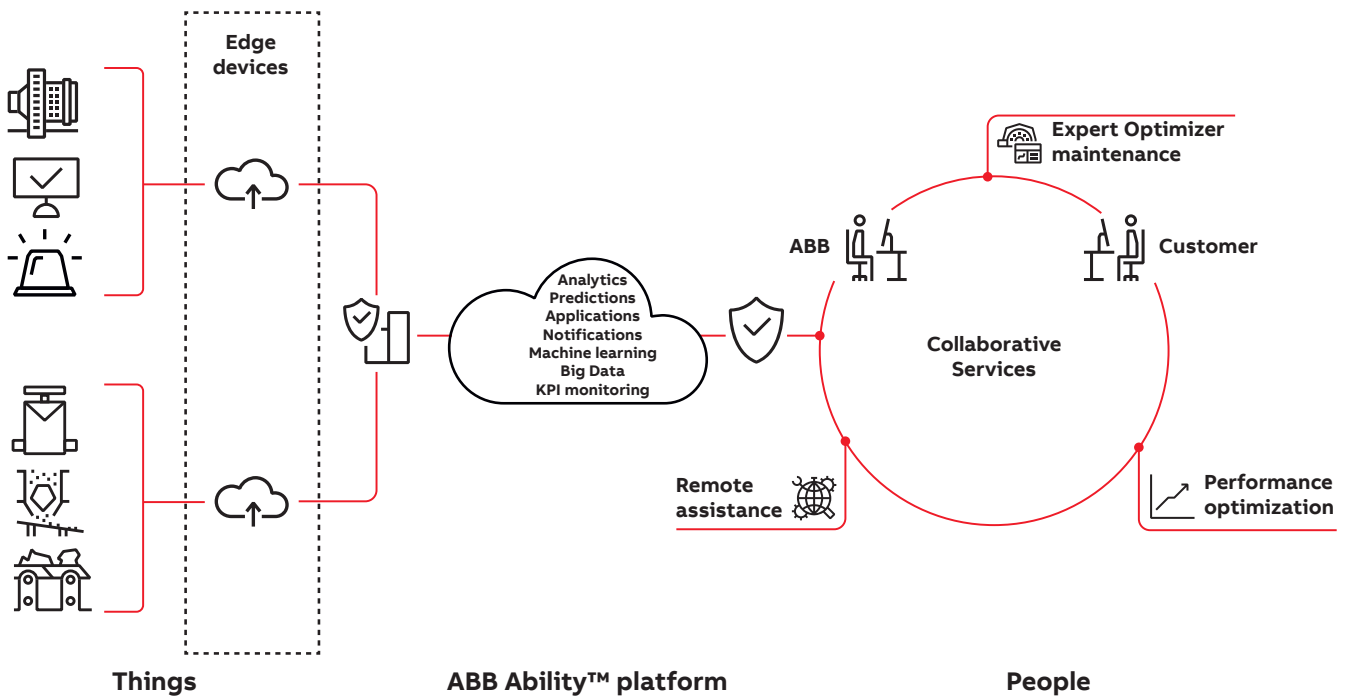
Edge devices

Expert Optimizer maintenance

ABB

Customer

Analytics
Predictions
Applications
Notifications
Machine learning
Big Data
KPI monitoring

Collaborative Services

Remote assistance

Performance optimization

Things

ABB Ability™ platform

People